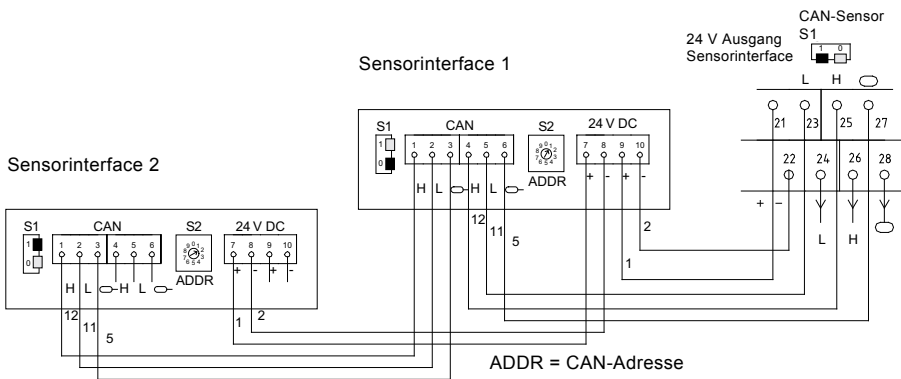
CAN-Sensor
S1
24 V Ausgang
Sensorinterface
1 0
L H

Sensorinterface 1

S1
1
0
CAN
1 2 3 4 5 6
H L H L
S2
ADDR
24 V DC
7 8 9 10
+ - + -

21 23 25 27
22 24 26 28
+ −
L H

12
11
5
2
1

Sensorinterface 2

S1
1
0
CAN
1 2 3 4 5 6
H L H L
S2
ADDR
24 V DC
7 8 9 10
+ - + -

12
11
5
1
2

ADDR = CAN-Adresse